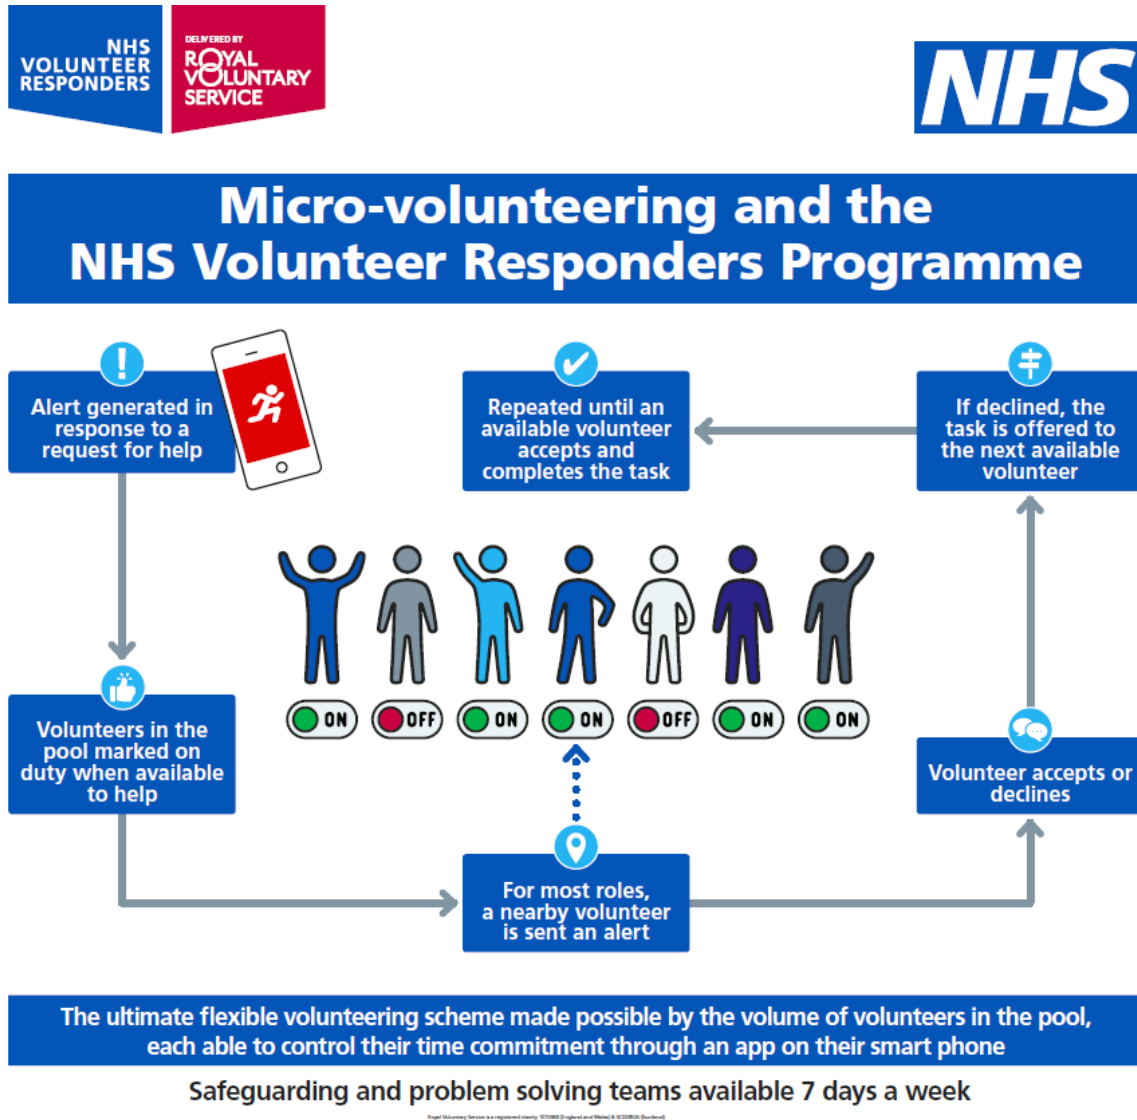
NHS VOLUNTEER RESPONDERS

DELIVERED BY ROYAL VOLUNTARY SERVICE

NHS

Micro-volunteering and the NHS Volunteer Responders Programme

Alert generated in response to a request for help

Repeated until an available volunteer accepts and completes the task

If declined, the task is offered to the next available volunteer

ON OFF ON ON OFF ON ON

Volunteers in the pool marked on duty when available to help

Volunteer accepts or declines

For most roles, a nearby volunteer is sent an alert

The ultimate flexible volunteering scheme made possible by the volume of volunteers in the pool, each able to control their time commitment through an app on their smart phone

Safeguarding and problem solving teams available 7 days a week

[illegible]